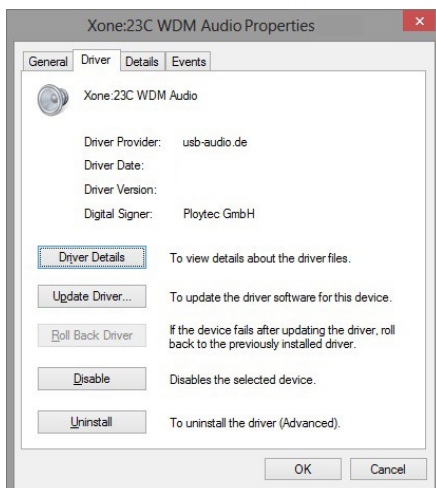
Xone:23C WDM Audio Properties

General | Driver | Details | Events

Xone:23C WDM Audio

Driver Provider: usb-audio.de

Driver Date:

Driver Version:

Digital Signer: Ploytec GmbH

Driver Details — To view details about the driver files.

Update Driver... — To update the driver software for this device.

Roll Back Driver — If the device fails after updating the driver, roll back to the previously installed driver.

Disable — Disables the selected device.

Uninstall — To uninstall the driver (Advanced).

OK   Cancel